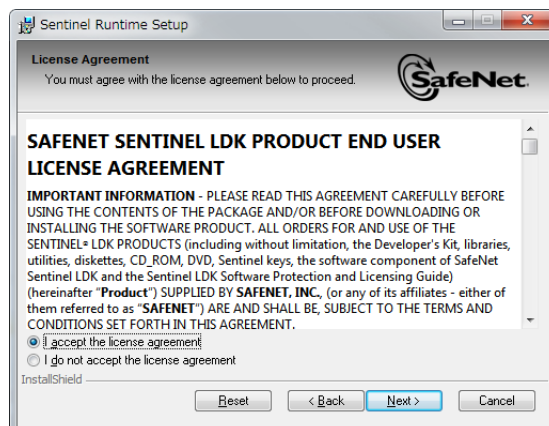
Sentinel Runtime Setup

License Agreement
You must agree with the license agreement below to proceed.

SafeNet

SAFENET SENTINEL LDK PRODUCT END USER LICENSE AGREEMENT

IMPORTANT INFORMATION - PLEASE READ THIS AGREEMENT CAREFULLY BEFORE USING THE CONTENTS OF THE PACKAGE AND/OR BEFORE DOWNLOADING OR INSTALLING THE SOFTWARE PRODUCT. ALL ORDERS FOR AND USE OF THE SENTINEL® LDK PRODUCTS (including without limitation, the Developer's Kit, libraries, utilities, diskettes, CD_ROM, DVD, Sentinel keys, the software component of SafeNet Sentinel LDK and the Sentinel LDK Software Protection and Licensing Guide) (hereinafter "Product") SUPPLIED BY SAFENET, INC., (or any of its affiliates - either of them referred to as "SAFENET") ARE AND SHALL BE, SUBJECT TO THE TERMS AND CONDITIONS SET FORTH IN THIS AGREEMENT.

I accept the license agreement
I do not accept the license agreement

InstallShield

Reset
< Back
Next >
Cancel